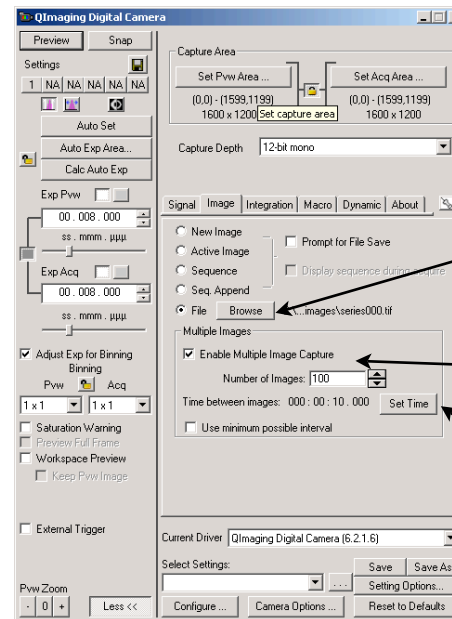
QImaging Digital Camera

Preview Snap

Settings

1 NA NA NA NA NA

Auto Set

Auto Exp Area...

Calc Auto Exp

Exp Pvw

00 . 008 . 000

ss . mmm . µµµ

Exp Acq

00 . 008 . 000

ss . mmm . µµµ

Adjust Exp for Binning

Binning

Pvw Acq

1 x 1 1 x 1

Saturation Warning

Preview Full Frame

Workspace Preview

Keep Pvw Image

External Trigger

Pvw Zoom

- 0 +

Less <<

Capture Area

Set Pvw Area ...

Set Acq Area ...

(0,0) - (1599,1199)

1600 x 1200

Set capture area

(0,0) - (1599,1199)

1600 x 1200

Capture Depth 12-bit mono

Signal Image Integration Macro Dynamic About

New Image

Active Image

Sequence

Seq. Append

File Browse ...images\series000.tif

Prompt for File Save

Display sequence during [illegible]quire

Multiple Images

Enable Multiple Image Capture

Number of Images: 100

Time between images: 000 : 00 : 10 . 000 Set Time

Use minimum possible interval

Current Driver QImaging Digital Camera (6.2.1.6)

Select Settings:

Save Save As

Setting Options...

Configure ... Camera Options ... Reset to Defaults